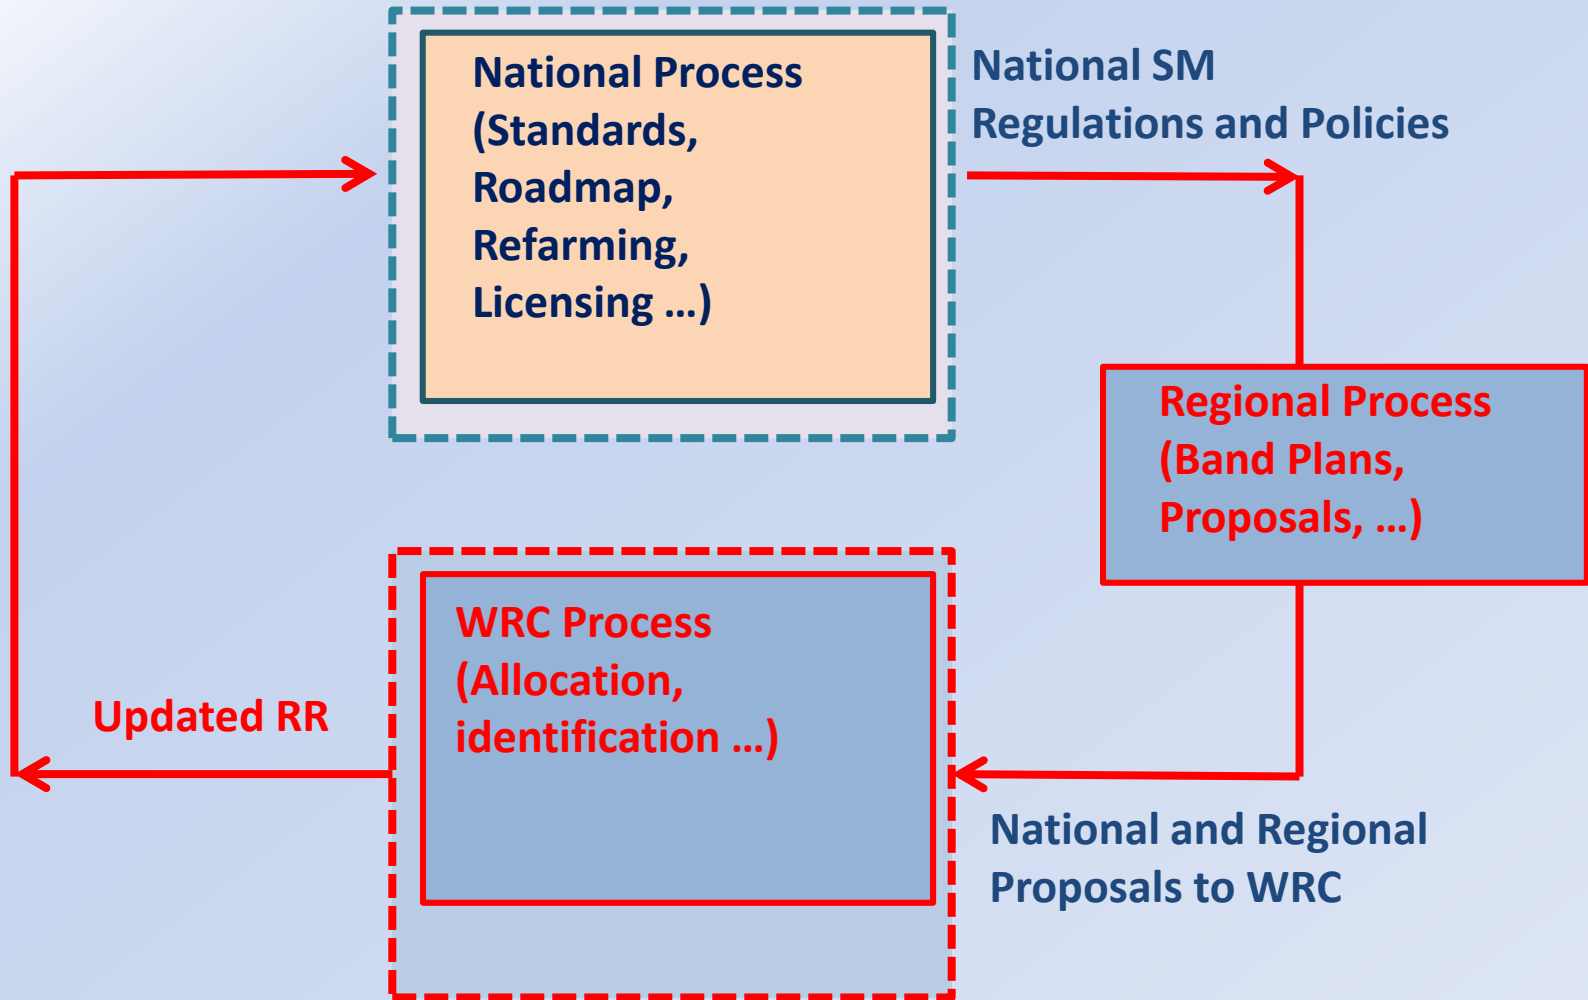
National Process (Standards, Roadmap, Refarming, Licensing …)

National SM Regulations and Policies

Regional Process (Band Plans, Proposals, …)

WRC Process (Allocation, identification …)

Updated RR

National and Regional Proposals to WRC